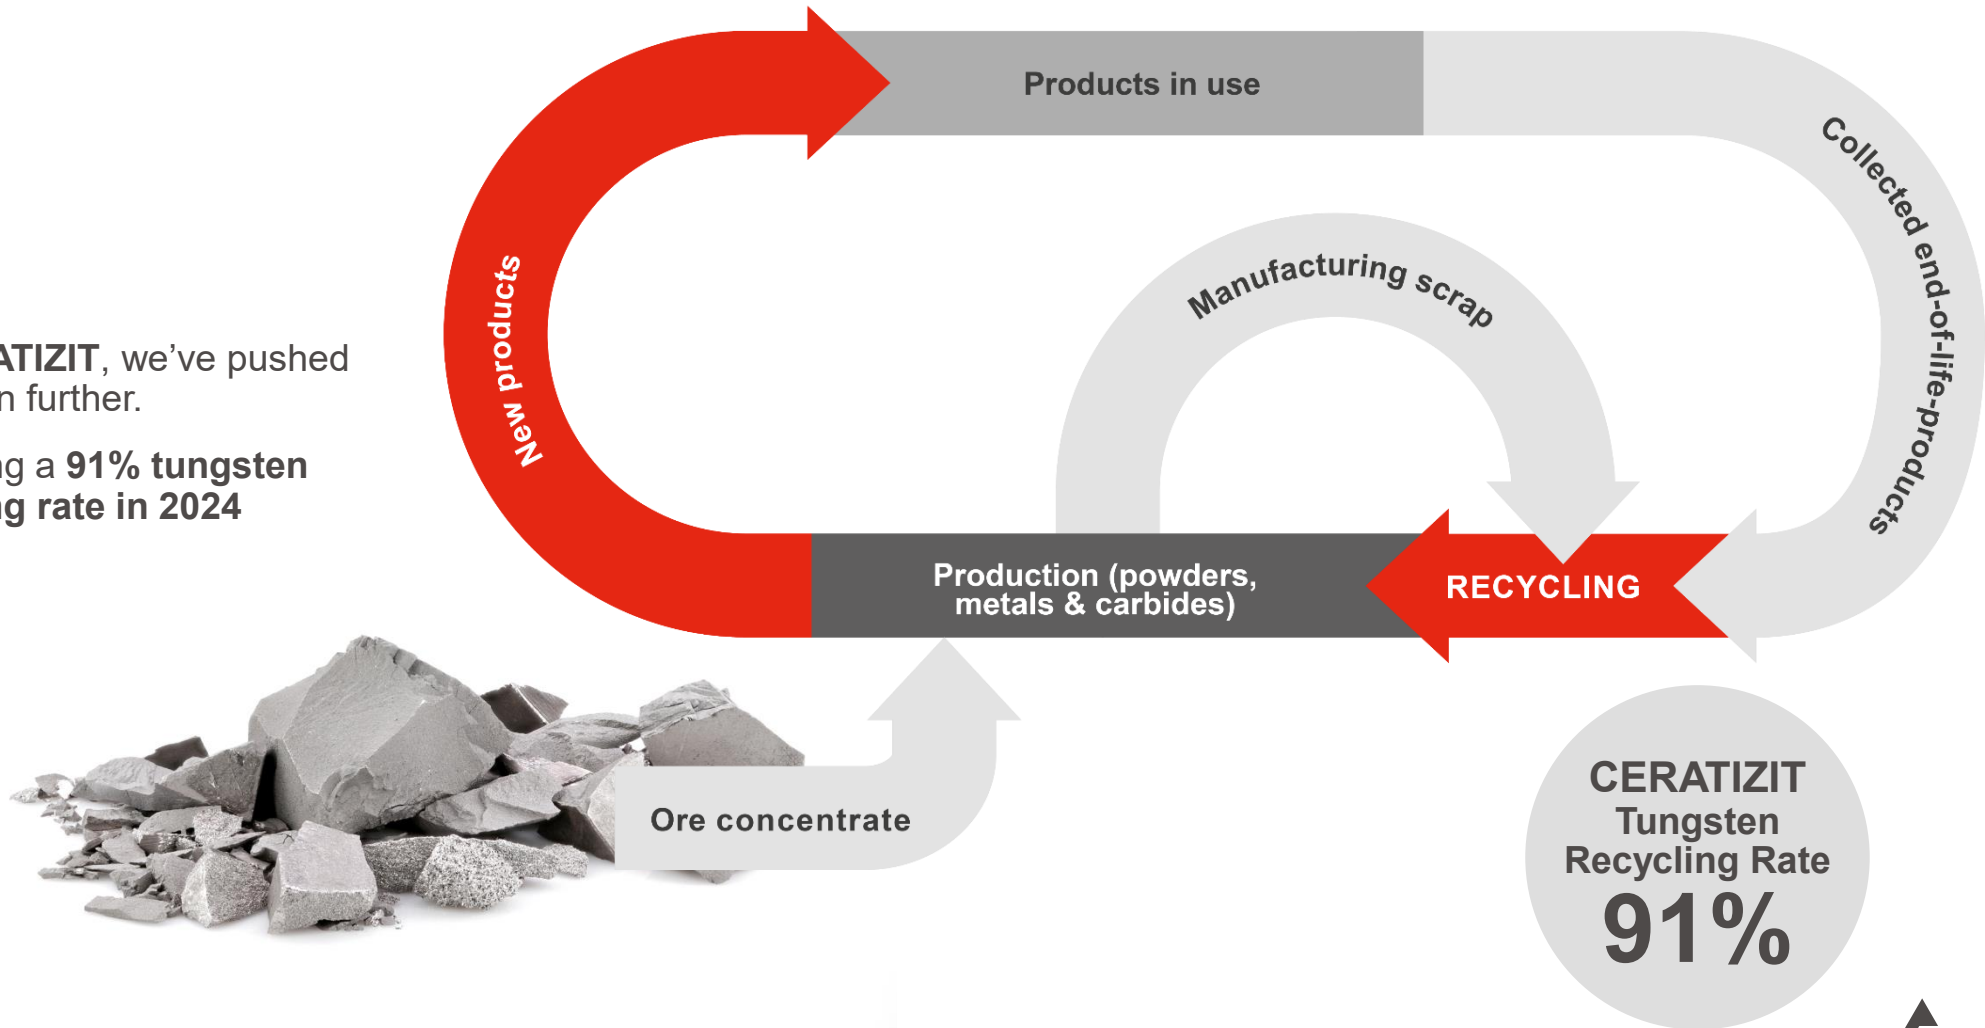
ATIZIT, we've pushed n further.

ng a 91% tungsten g rate in 2024

Products in use

New products

Manufacturing scrap

Collected end-of-life-products

Production (powders, metals & carbides)

RECYCLING

Ore concentrate

CERATIZIT Tungsten Recycling Rate 91%